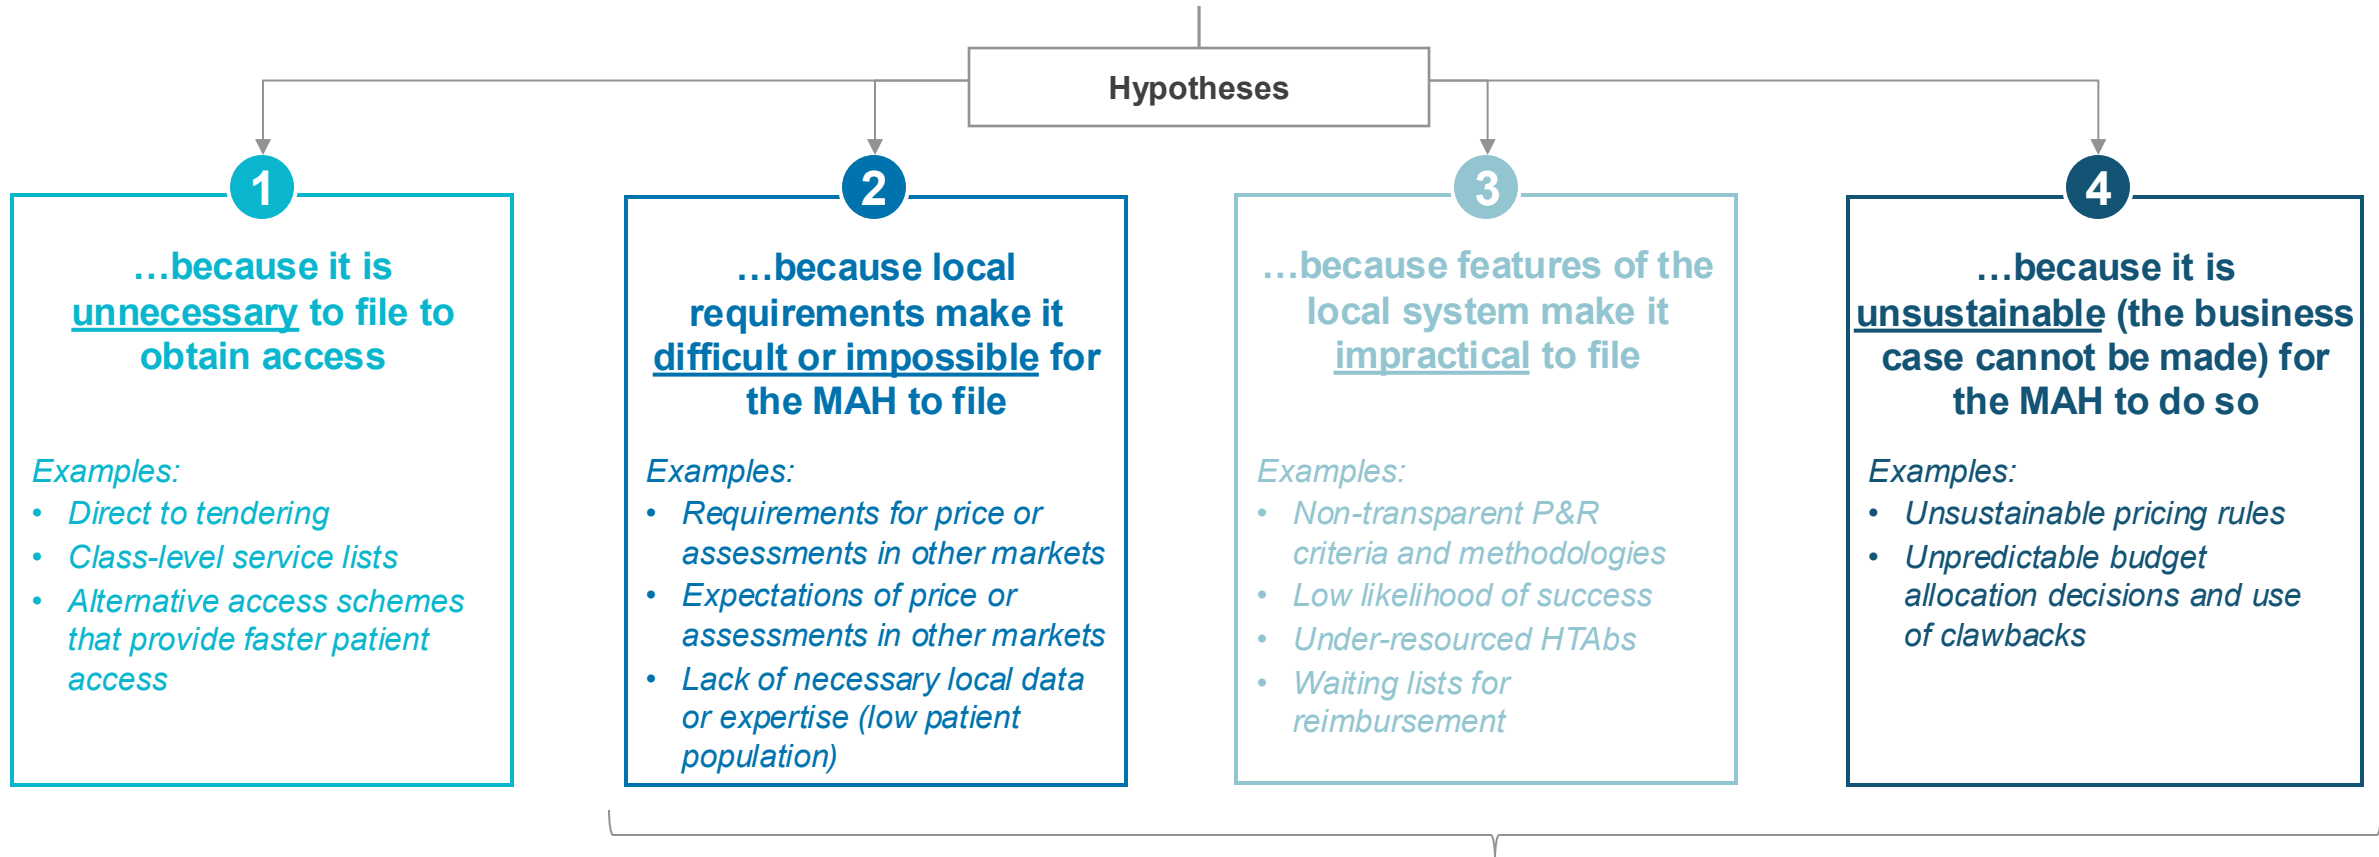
Hypotheses

1

…because it is unnecessary to file to obtain access

Examples:
- Direct to tendering
- Class-level service lists
- Alternative access schemes that provide faster patient access

2

…because local requirements make it difficult or impossible for the MAH to file

Examples:
- Requirements for price or assessments in other markets
- Expectations of price or assessments in other markets
- Lack of necessary local data or expertise (low patient population)

3

…because features of the local system make it impractical to file

Examples:
- Non-transparent P&R criteria and methodologies
- Low likelihood of success
- Under-resourced HTAbs
- Waiting lists for reimbursement

4

…because it is unsustainable (the business case cannot be made) for the MAH to do so

Examples:
- Unsustainable pricing rules
- Unpredictable budget allocation decisions and use of clawbacks